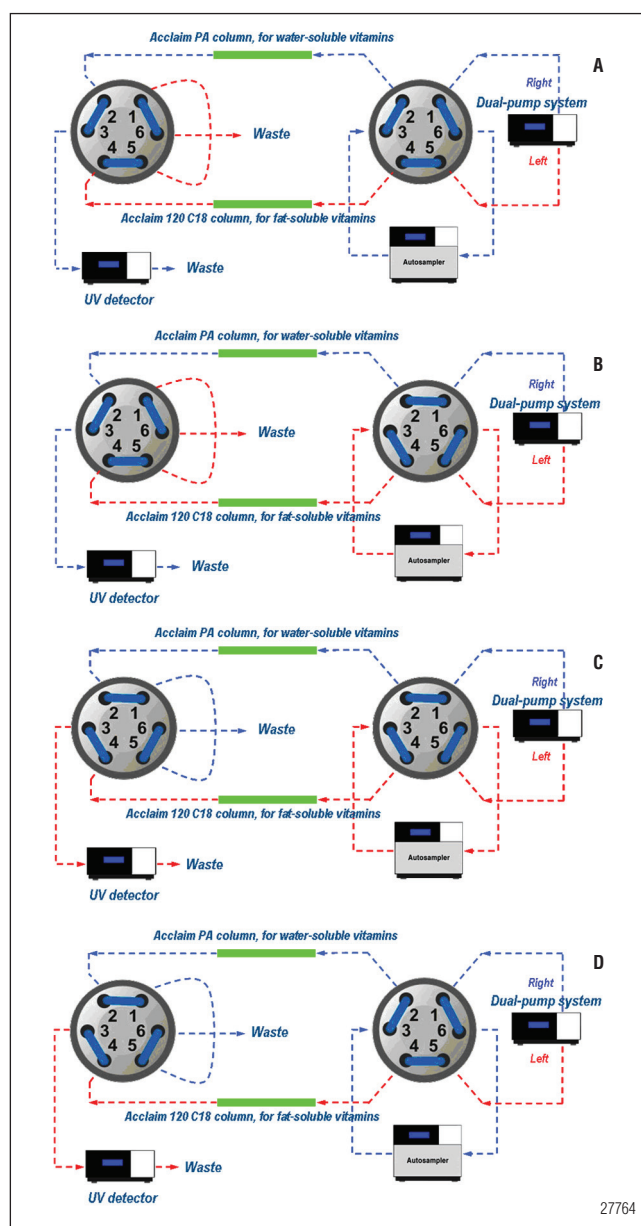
Acclaim PA column, for water-soluble vitamins

A

2 1
3 6
4 5

Waste

2 1
3 6
4 5

Right
Dual-pump system
Left

Acclaim 120 C18 column, for fat-soluble vitamins

Autosampler

Waste

UV detector

Acclaim PA column, for water-soluble vitamins

B

2 1
3 6
4 5

Waste

2 1
3 6
4 5

Right
Dual-pump system
Left

Acclaim 120 C18 column, for fat-soluble vitamins

Autosampler

Waste

UV detector

Acclaim PA column, for water-soluble vitamins

C

2 1
3 6
4 5

Waste

2 1
3 6
4 5

Right
Dual-pump system
Left

Acclaim 120 C18 column, for fat-soluble vitamins

Autosampler

Waste

UV detector

Acclaim PA column, for water-soluble vitamins

D

2 1
3 6
4 5

Waste

2 1
3 6
4 5

Right
Dual-pump system
Left

Acclaim 120 C18 column, for fat-soluble vitamins

Autosampler

Waste

UV detector

27764